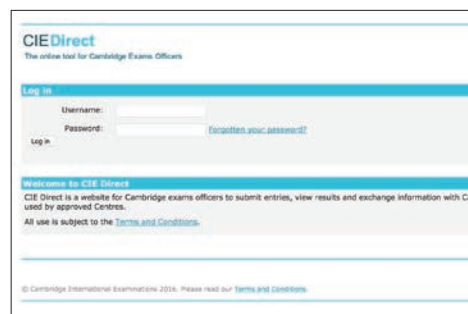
CIE Direct
The online tool for Cambridge Exams Officers

Log in

Username:
Password:
Forgotten your password?
Log in

Welcome to CIE Direct

CIE Direct is a website for Cambridge exams officers to submit entries, view results and exchange information with C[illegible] used by approved Centres.

All use is subject to the Terms and Conditions.

© Cambridge International Examinations 2016. Please read our Terms and Conditions.